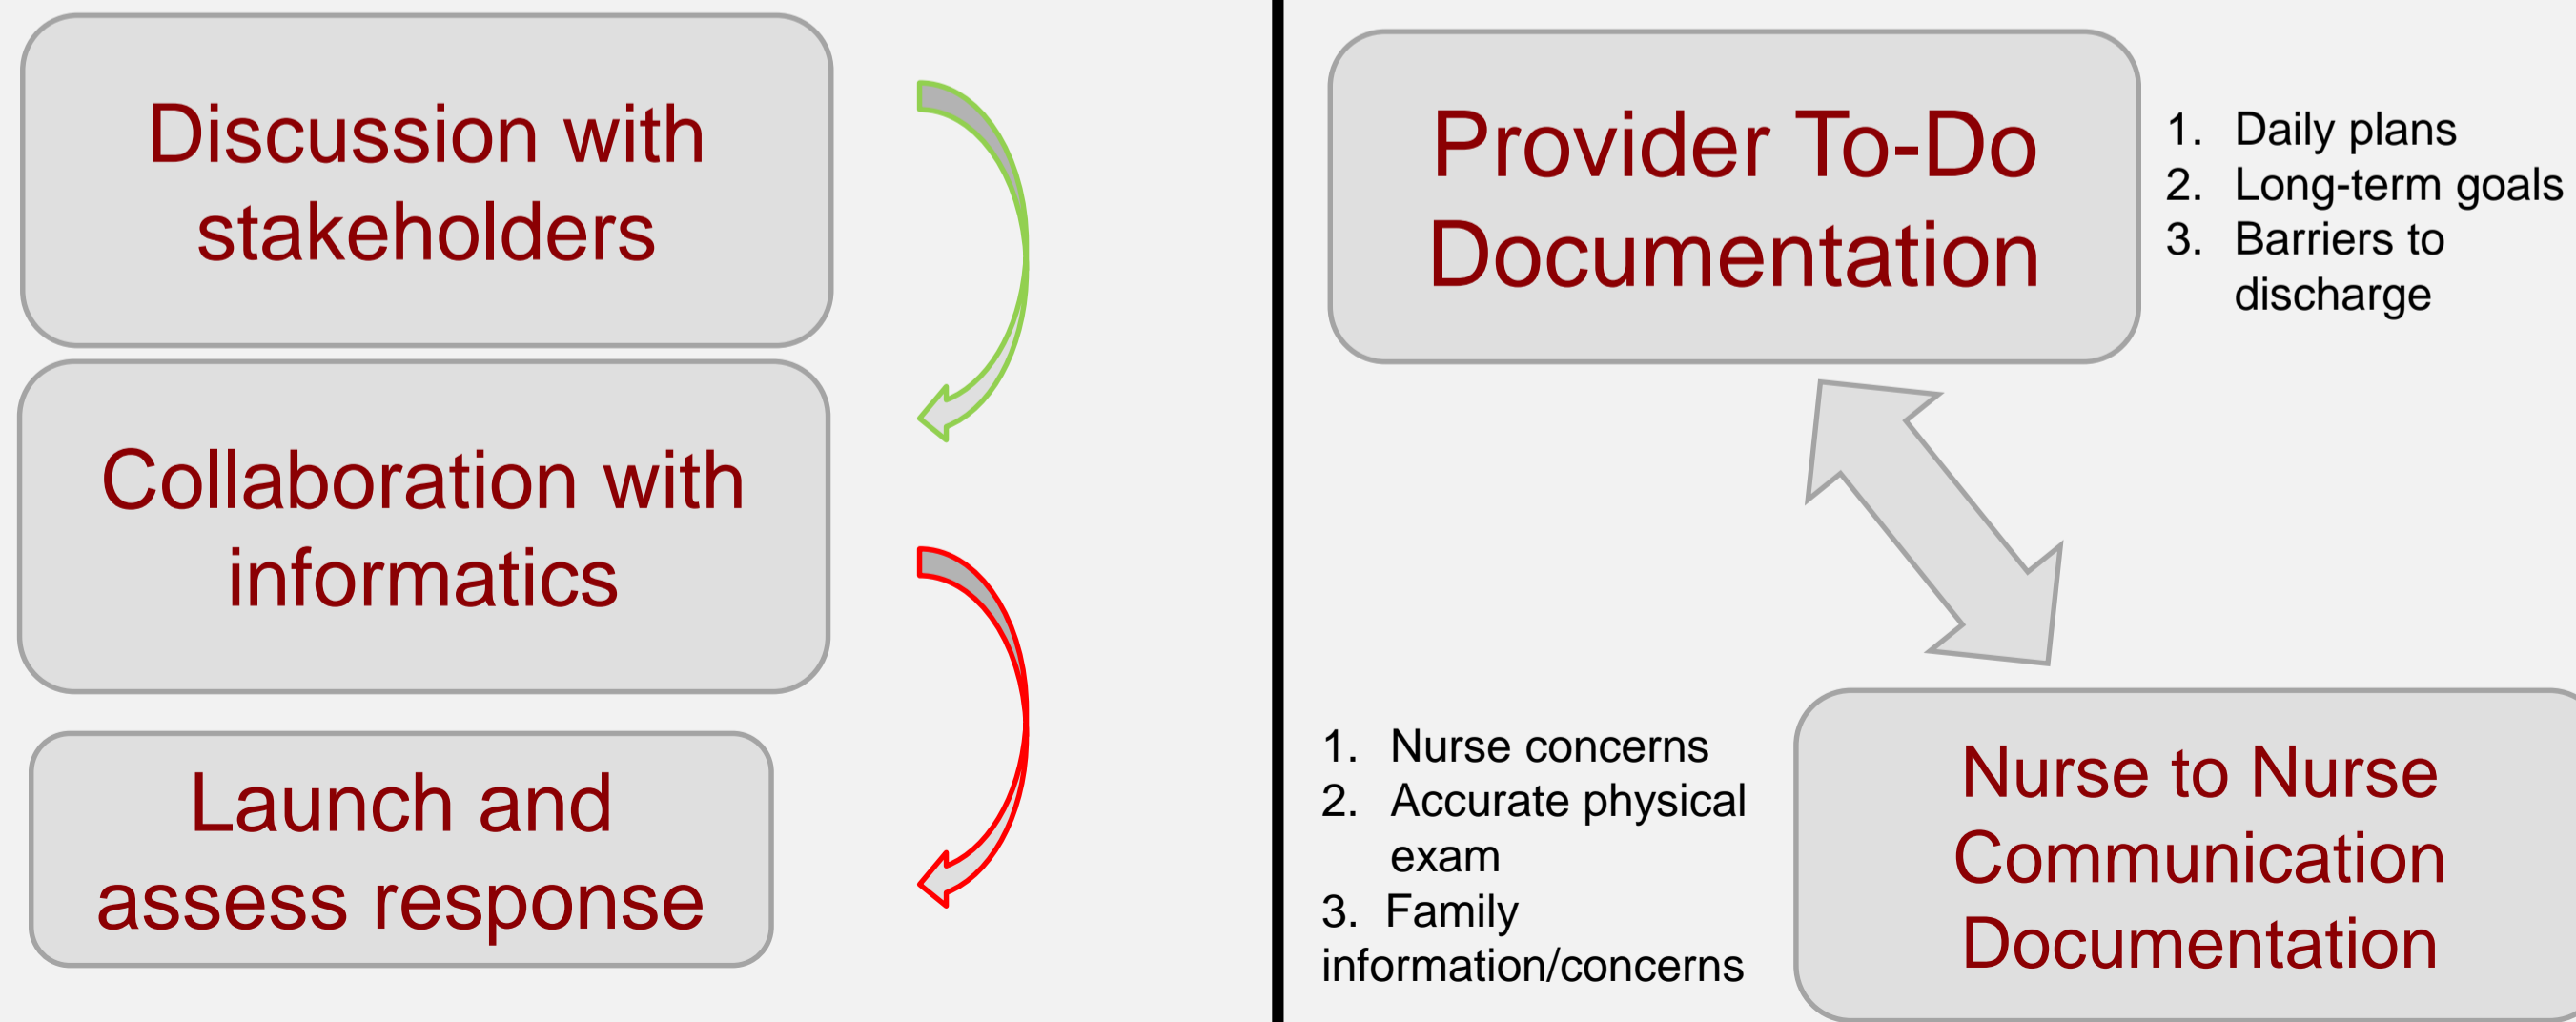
Discussion with stakeholders

Collaboration with informatics

Launch and assess response

Provider To-Do Documentation

1. Daily plans
2. Long-term goals
3. Barriers to discharge

1. Nurse concerns
2. Accurate physical exam
3. Family information/concerns

Nurse to Nurse Communication Documentation